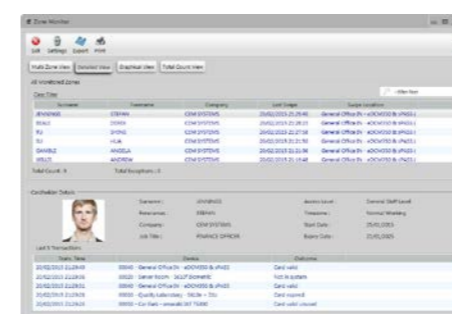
Zone Monitor

Exit Settings Export Print

Multi Zone View | Detailed View | Graphical View | Total Count View

All Monitored Zones

Class Filter

| Surname | Forename | Category | Last Swipe | Swipe Location |
|---|---|---|---|---|
| JENNINGS | STEPHAN | CEM SYSTEMS | 20/02/2015 21:29:40 | General Office IN - eDC4000 & iPASS |
| BOALS | DERRIN | CEM SYSTEMS | 20/02/2015 21:28:20 | General Office IN - eDC4000 & iPASS |
| XU | SHENG | CEM SYSTEMS | 20/02/2015 21:27:16 | General Office IN - eDC4000 & iPASS |
| SU | HUA | CEM SYSTEMS | 20/02/2015 21:21:50 | General Office IN - eDC4000 & iPASS |
| DANIELS | ANGELA | CEM SYSTEMS | 20/02/2015 21:21:06 | General Office IN - eDC4000 & iPASS |
| WELLS | ANDREW | CEM SYSTEMS | 20/02/2015 21:15:48 | General Office IN - eDC4000 & iPASS |

Total Count : 6 Total Exceptions : 0

Cardholder Details

Surname : JENNINGS Access Level : General Staff Level
Forename : STEPHAN Timezone : Normal Working
Company : CEM SYSTEMS Start Date : 25/01/2015
Job Title : FINANCE OFFICER Expiry Date : 25/01/2025

Last 5 Transactions

| Trans. Time | Device | Outcome |
|---|---|---|
| 20/02/2015 21:29:40 | 00040 - General Office IN - eDC4000 & iPASS | Card valid |
| 20/02/2015 21:29:35 | 00030 - Server Room - S610T BIOMETRIC | Not in system |
| 20/02/2015 21:29:31 | 00040 - General Office IN - eDC4000 & iPASS | Card valid |
| 20/02/2015 21:29:25 | 00050 - Quality Laboratory - S610e + S3c | Card expired |
| 20/02/2015 21:29:15 | 00010 - Car Park - emerald S07 TS300 | Card valid unused |